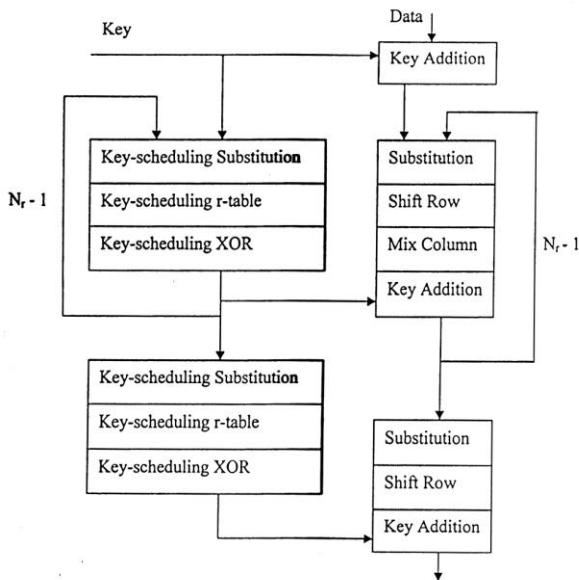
Key

Data

Key Addition

$N_r$ - 1

Key-scheduling Substitution

Key-scheduling r-table

Key-scheduling XOR

Substitution

Shift Row

Mix Column

Key Addition

$N_r$ - 1

Key-scheduling Substitution

Key-scheduling r-table

Key-scheduling XOR

Substitution

Shift Row

Key Addition